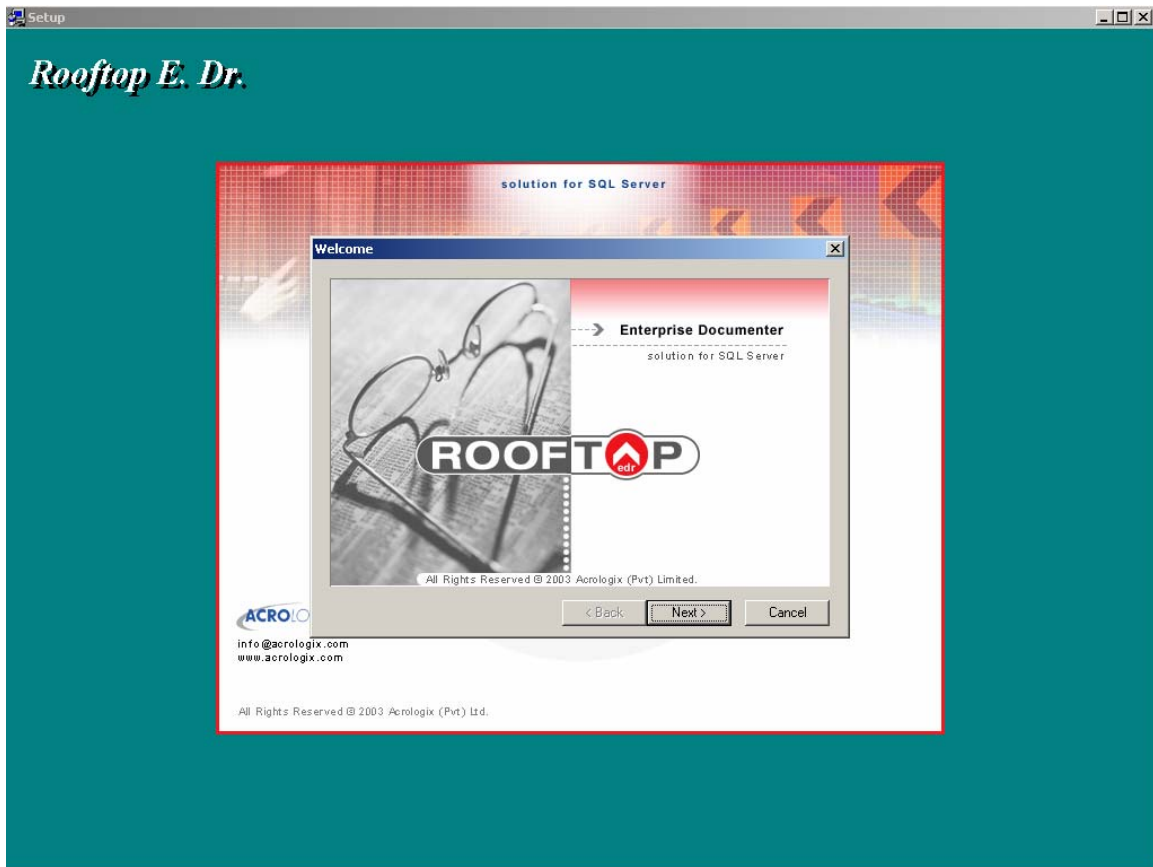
Setup

Rooftop E. Dr.

solution for SQL Server

Welcome

Enterprise Documenter

solution for SQL Server

ROOFTOP
edr

All Rights Reserved © 2003 Acrologix (Pvt) Limited.

< Back
Next >
Cancel

ACROLO

info@acrologix.com
www.acrologix.com

All Rights Reserved © 2003 Acrologix (Pvt) Ltd.